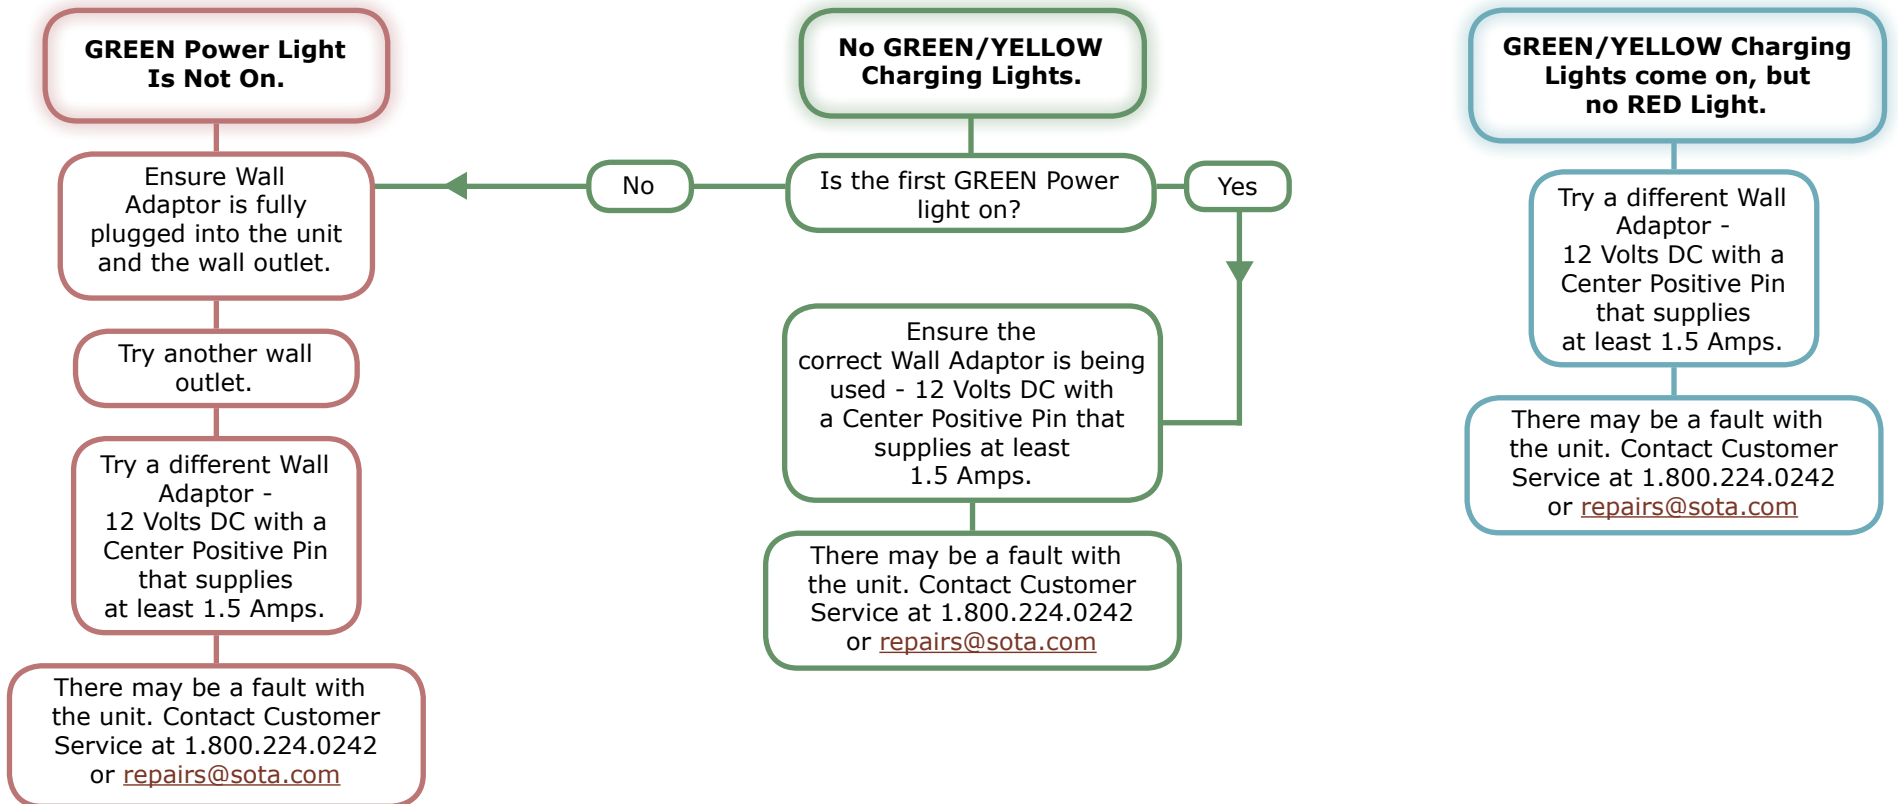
GREEN Power Light Is Not On.

Ensure Wall Adaptor is fully plugged into the unit and the wall outlet.

Try another wall outlet.

Try a different Wall Adaptor - 12 Volts DC with a Center Positive Pin that supplies at least 1.5 Amps.

There may be a fault with the unit. Contact Customer Service at 1.800.224.0242 or repairs@sota.com

No GREEN/YELLOW Charging Lights.

No

Is the first GREEN Power light on?

Yes

Ensure the correct Wall Adaptor is being used - 12 Volts DC with a Center Positive Pin that supplies at least 1.5 Amps.

There may be a fault with the unit. Contact Customer Service at 1.800.224.0242 or repairs@sota.com

GREEN/YELLOW Charging Lights come on, but no RED Light.

Try a different Wall Adaptor - 12 Volts DC with a Center Positive Pin that supplies at least 1.5 Amps.

There may be a fault with the unit. Contact Customer Service at 1.800.224.0242 or repairs@sota.com